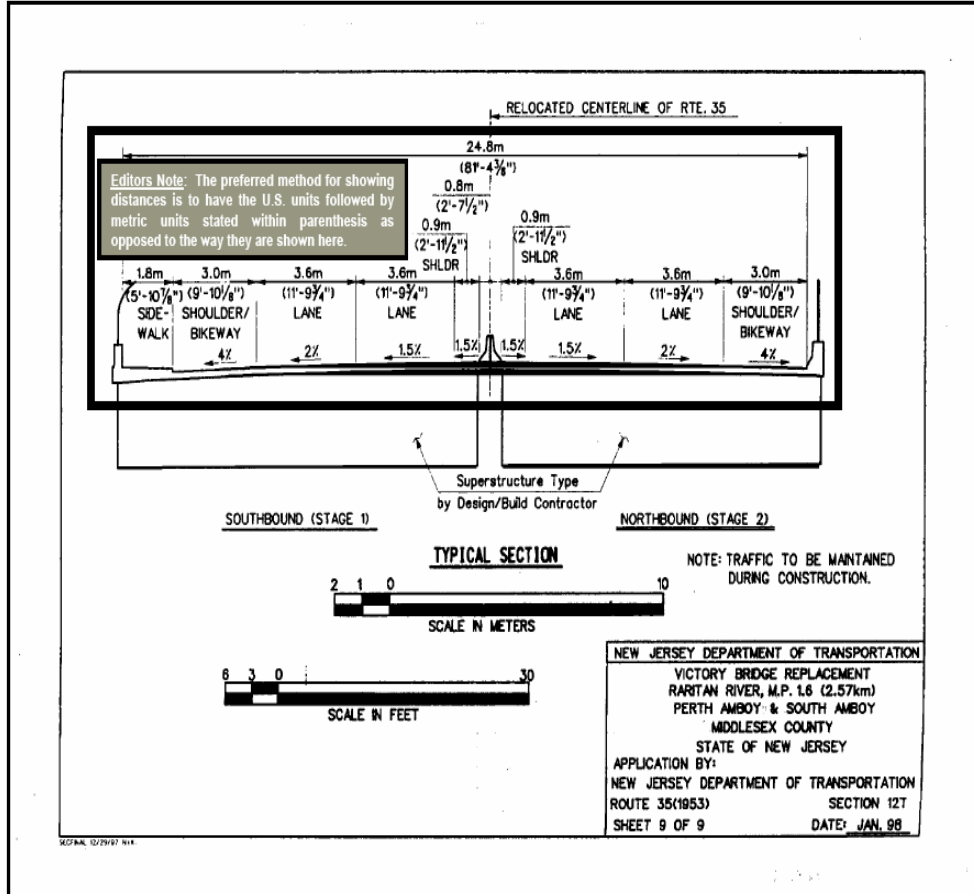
RELOCATED CENTERLINE OF RTE. 35

24.8m
(81'-4$\frac{3}{8}$")

Editors Note: The preferred method for showing distances is to have the U.S. units followed by metric units stated within parenthesis as opposed to the way they are shown here.

0.8m
(2'-7$\frac{1}{2}$")

0.9m
(2'-11$\frac{1}{2}$")
SHLDR

0.9m
(2'-11$\frac{1}{2}$")
SHLDR

1.8m
(5'-10$\frac{7}{8}$")
SIDE-WALK

3.0m
(9'-10$\frac{1}{8}$")
SHOULDER/ BIKEWAY

3.6m
(11'-9$\frac{3}{4}$")
LANE

3.6m
(11'-9$\frac{3}{4}$")
LANE

3.6m
(11'-9$\frac{3}{4}$")
LANE

3.6m
(11'-9$\frac{3}{4}$")
LANE

3.0m
(9'-10$\frac{1}{8}$")
SHOULDER/ BIKEWAY

4%
2%
1.5%
1.5%
1.5%
1.5%
2%
4%

Superstructure Type
by Design/Build Contractor

SOUTHBOUND (STAGE 1)

NORTHBOUND (STAGE 2)

TYPICAL SECTION

NOTE: TRAFFIC TO BE MAINTAINED DURING CONSTRUCTION.

2 1 0 10
SCALE IN METERS

6 3 0 30
SCALE IN FEET

NEW JERSEY DEPARTMENT OF TRANSPORTATION
VICTORY BRIDGE REPLACEMENT
RARITAN RIVER, M.P. 1.6 (2.57km)
PERTH AMBOY & SOUTH AMBOY
MIDDLESEX COUNTY
STATE OF NEW JERSEY
APPLICATION BY:
NEW JERSEY DEPARTMENT OF TRANSPORTATION
ROUTE 35(1953) SECTION 12T
SHEET 9 OF 9 DATE: JAN. 98

SECFINAL 12/29/97 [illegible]